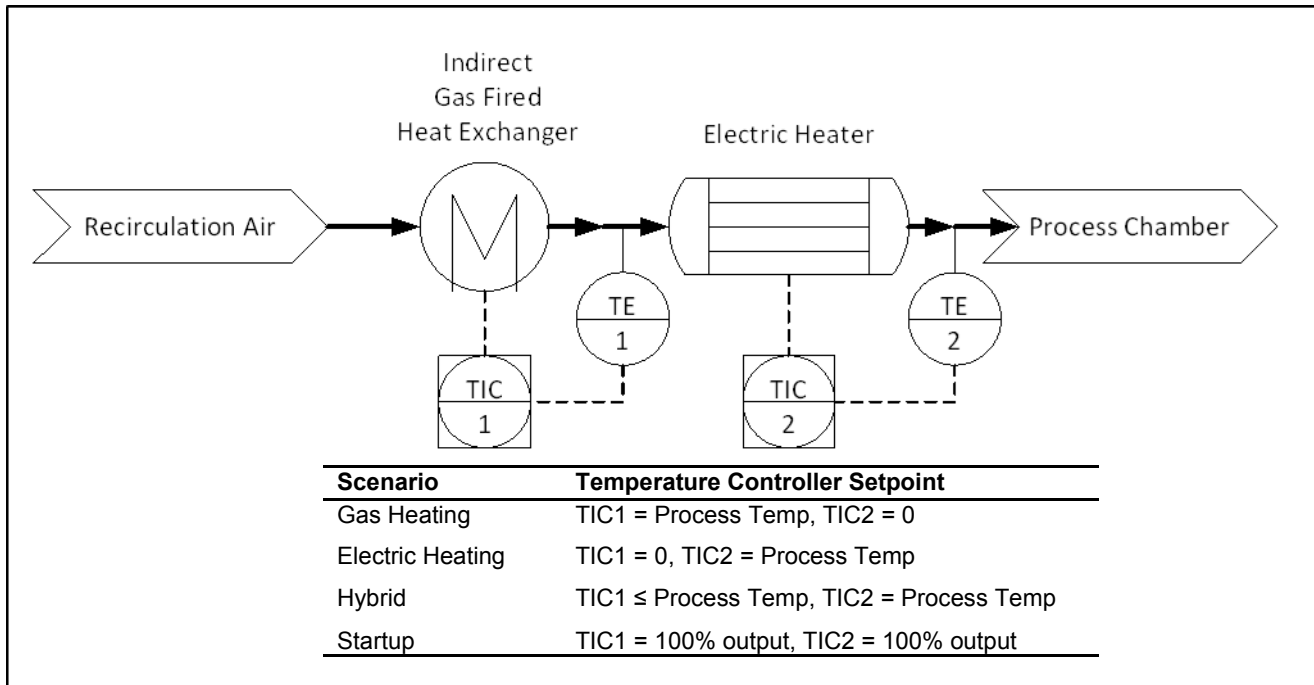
Indirect Gas Fired Heat Exchanger

Electric Heater

Recirculation Air

Process Chamber

TE 1

TE 2

TIC 1

TIC 2

| Scenario | Temperature Controller Setpoint |
|---|---|
| Gas Heating | TIC1 = Process Temp, TIC2 = 0 |
| Electric Heating | TIC1 = 0, TIC2 = Process Temp |
| Hybrid | TIC1 ≤ Process Temp, TIC2 = Process Temp |
| Startup | TIC1 = 100% output, TIC2 = 100% output |